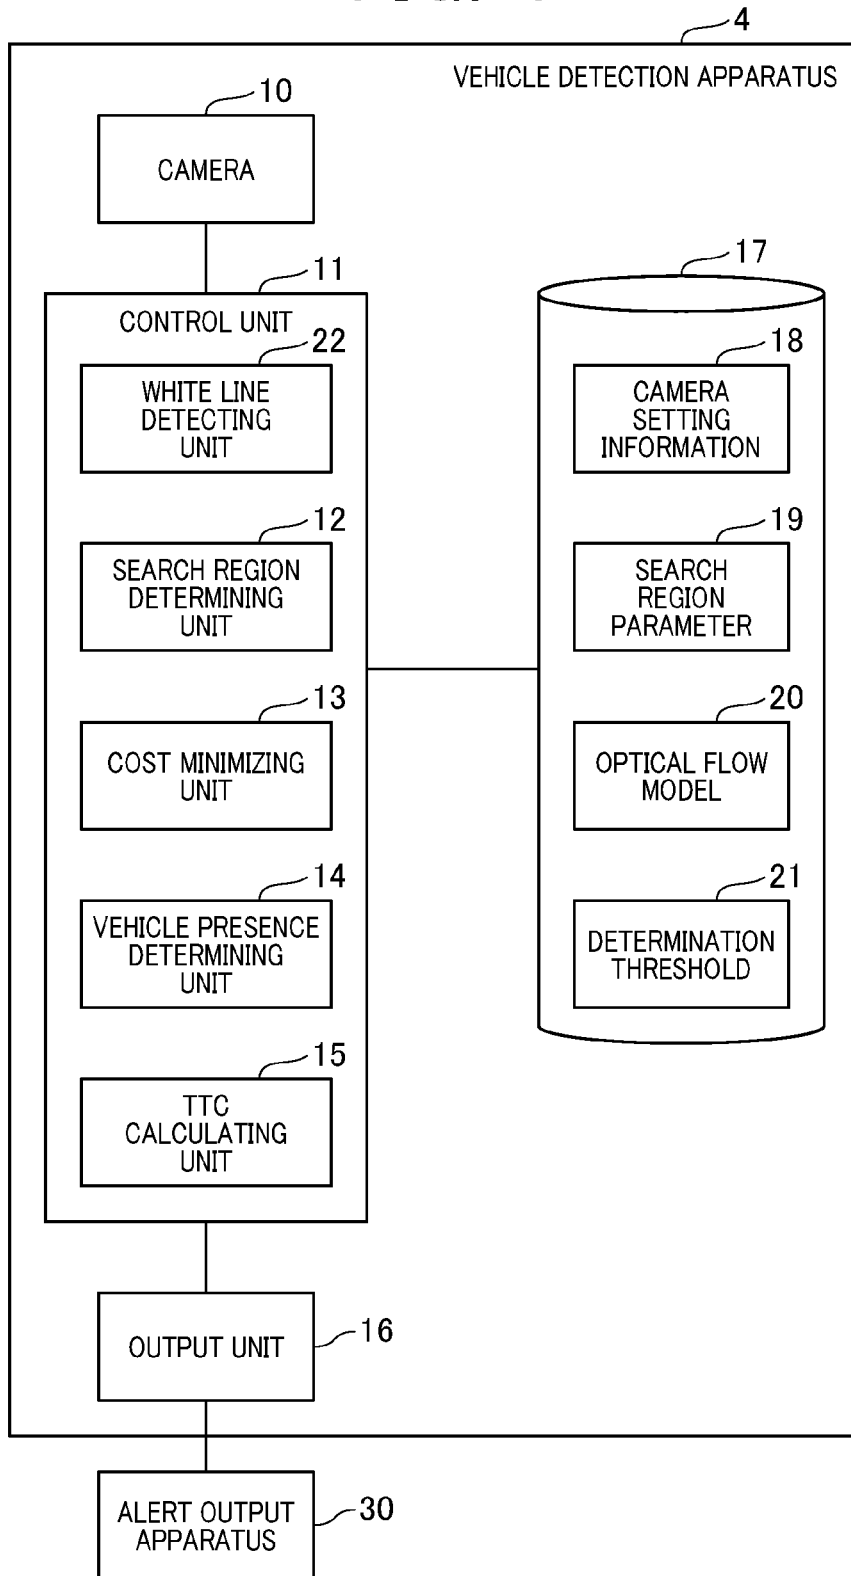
4
VEHICLE DETECTION APPARATUS

10
CAMERA

11
CONTROL UNIT

22
WHITE LINE DETECTING UNIT

12
SEARCH REGION DETERMINING UNIT

13
COST MINIMIZING UNIT

14
VEHICLE PRESENCE DETERMINING UNIT

15
TTC CALCULATING UNIT

17

18
CAMERA SETTING INFORMATION

19
SEARCH REGION PARAMETER

20
OPTICAL FLOW MODEL

21
DETERMINATION THRESHOLD

OUTPUT UNIT
16

ALERT OUTPUT APPARATUS
30